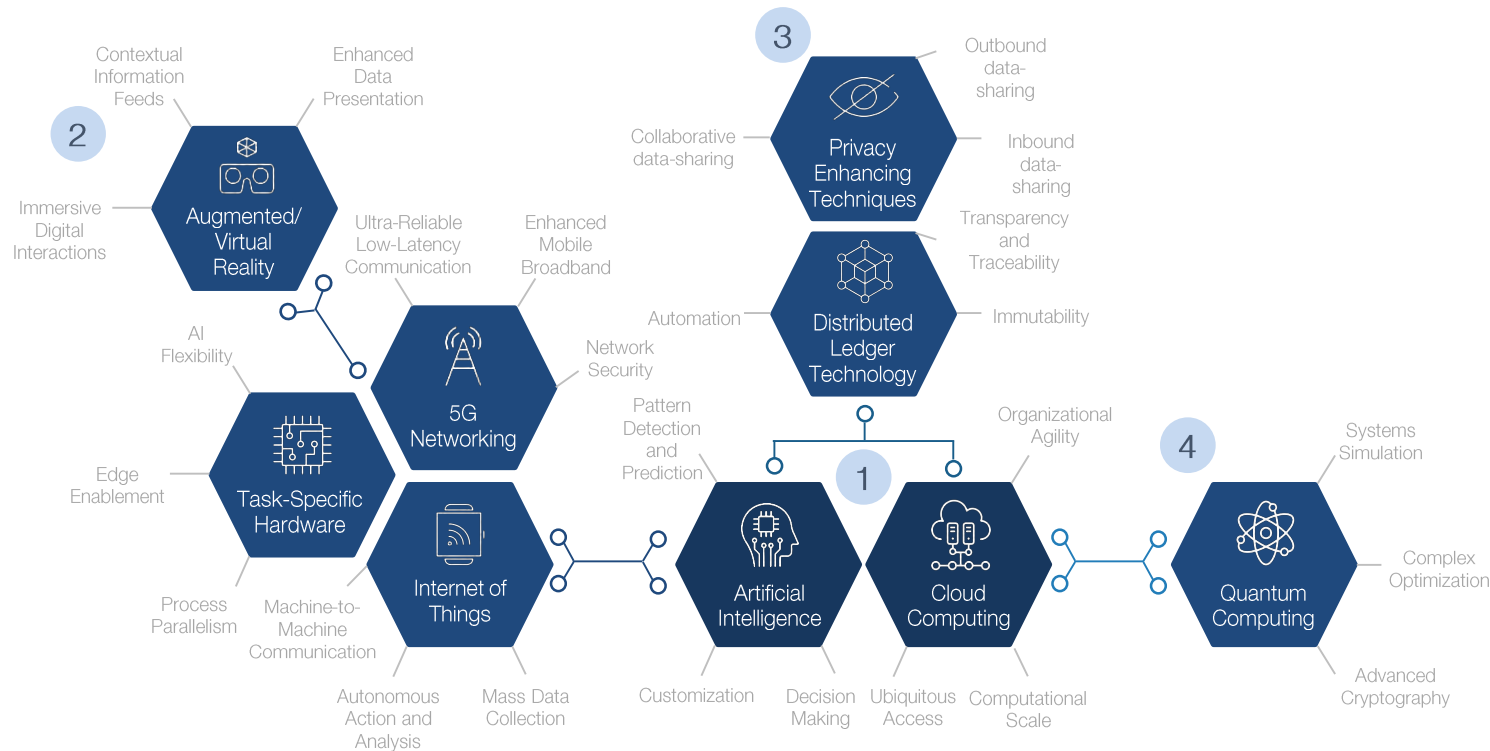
2

Contextual Information Feeds

Enhanced Data Presentation

Immersive Digital Interactions

Augmented/ Virtual Reality

3

Outbound data-sharing

Collaborative data-sharing

Privacy Enhancing Techniques

Inbound data-sharing

Transparency and Traceability

Automation

Distributed Ledger Technology

Immutability

Ultra-Reliable Low-Latency Communication

Enhanced Mobile Broadband

Network Security

5G Networking

AI Flexibility

Edge Enablement

Task-Specific Hardware

Process Parallelism

Machine-to-Machine Communication

Internet of Things

Autonomous Action and Analysis

Mass Data Collection

Pattern Detection and Prediction

Organizational Agility

1

4

Artificial Intelligence

Cloud Computing

Customization

Decision Making

Ubiquitous Access

Computational Scale

Systems Simulation

Complex Optimization

Quantum Computing

Advanced Cryptography